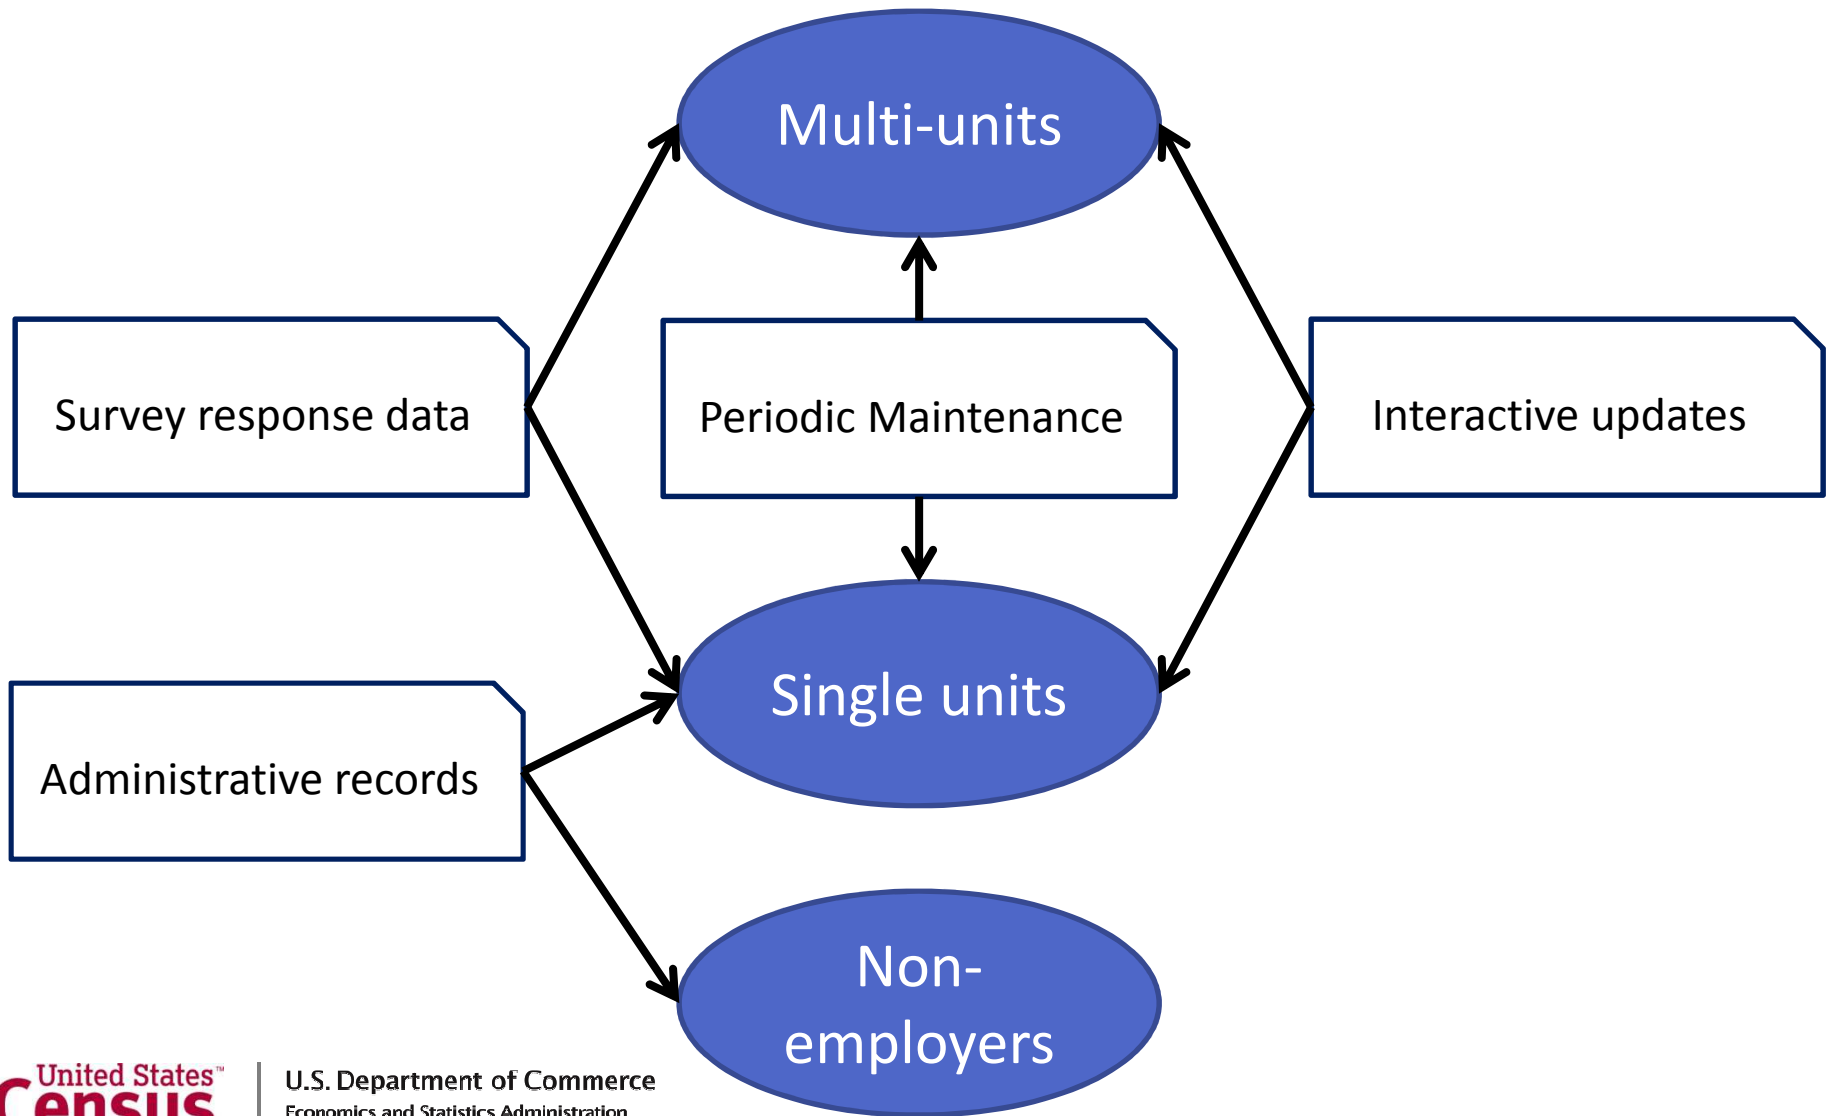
Multi-units

Survey response data

Periodic Maintenance

Interactive updates

Single units

Administrative records

Non-employers

United States™ Census

U.S. Department of Commerce
Economics and Statistics Administration